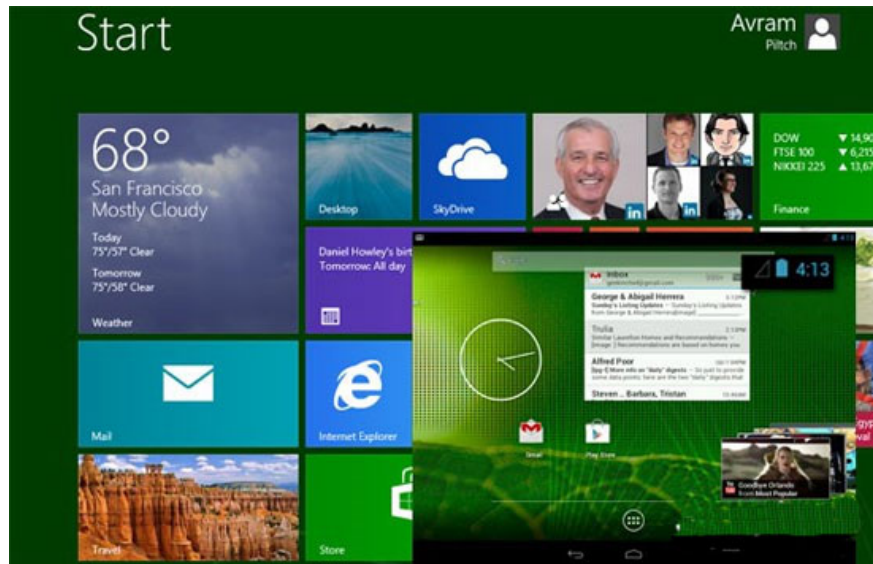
Start

Avram
Piltch

68°
San Francisco
Mostly Cloudy
Today
75°/57° Clear
Tomorrow
75°/58° Clear
Weather

Desktop

SkyDrive

DOW ▼ 14,90
FTSE 100 ▼ 6,215
NIKKEI 225 ▲ 13,67
Finance

Daniel Howley's birt
Tomorrow: All day

Mail

Internet Explorer

Travel

Store

4:13

Inbox

George & Abigail Herrera
Your George's Listing Updates

Trulia
Similar Listing Homes and Recommendations

Alfred Poor
More info on "daily" digests

Steven .. Barbara, Tristan

Gmail

Play Store

Beyoncé Orlando
from Most Popular